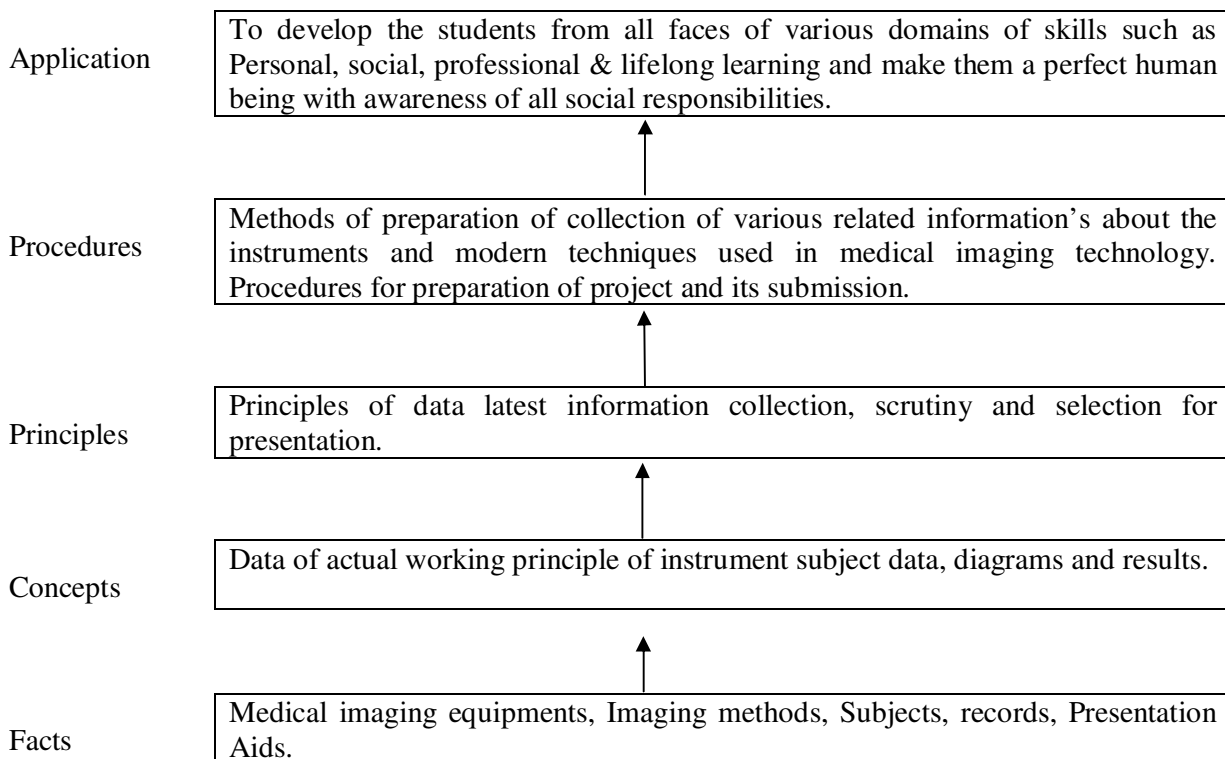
Application

To develop the students from all faces of various domains of skills such as Personal, social, professional & lifelong learning and make them a perfect human being with awareness of all social responsibilities.

Procedures

Methods of preparation of collection of various related information's about the instruments and modern techniques used in medical imaging technology. Procedures for preparation of project and its submission.

Principles

Principles of data latest information collection, scrutiny and selection for presentation.

Concepts

Data of actual working principle of instrument subject data, diagrams and results.

Facts

Medical imaging equipments, Imaging methods, Subjects, records, Presentation Aids.